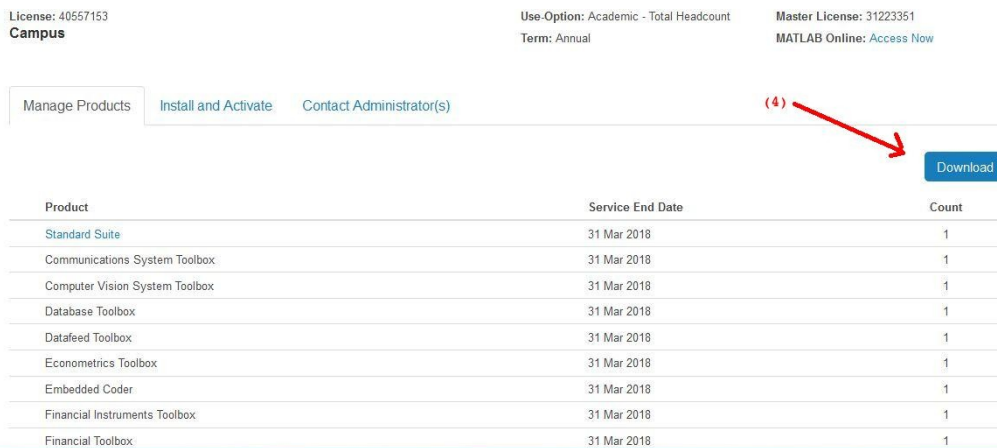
License: 40557153
Campus

Use-Option: Academic - Total Headcount
Term: Annual

Master License: 31223351
MATLAB Online: Access Now

Manage Products | Install and Activate | Contact Administrator(s)

(4)

Download

| Product | Service End Date | Count |
|---|---|---|
| Standard Suite | 31 Mar 2018 | 1 |
| Communications System Toolbox | 31 Mar 2018 | 1 |
| Computer Vision System Toolbox | 31 Mar 2018 | 1 |
| Database Toolbox | 31 Mar 2018 | 1 |
| Datafeed Toolbox | 31 Mar 2018 | 1 |
| Econometrics Toolbox | 31 Mar 2018 | 1 |
| Embedded Coder | 31 Mar 2018 | 1 |
| Financial Instruments Toolbox | 31 Mar 2018 | 1 |
| Financial Toolbox | 31 Mar 2018 | 1 |